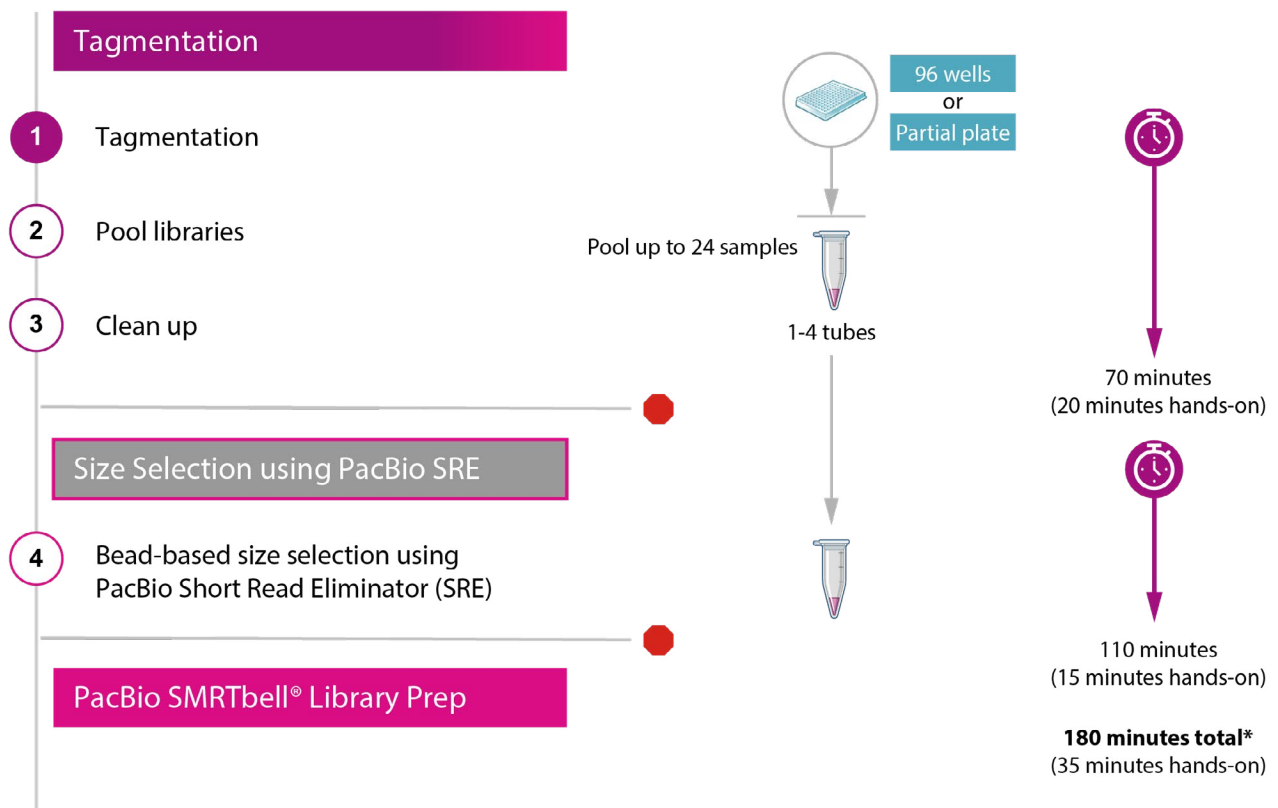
Tagmentation

96 wells
or
Partial plate

1 Tagmentation

2 Pool libraries

Pool up to 24 samples

3 Clean up

1-4 tubes

70 minutes
(20 minutes hands-on)

Size Selection using PacBio SRE

4 Bead-based size selection using PacBio Short Read Eliminator (SRE)

110 minutes
(15 minutes hands-on)

PacBio SMRTbell® Library Prep

**180 minutes total***
(35 minutes hands-on)